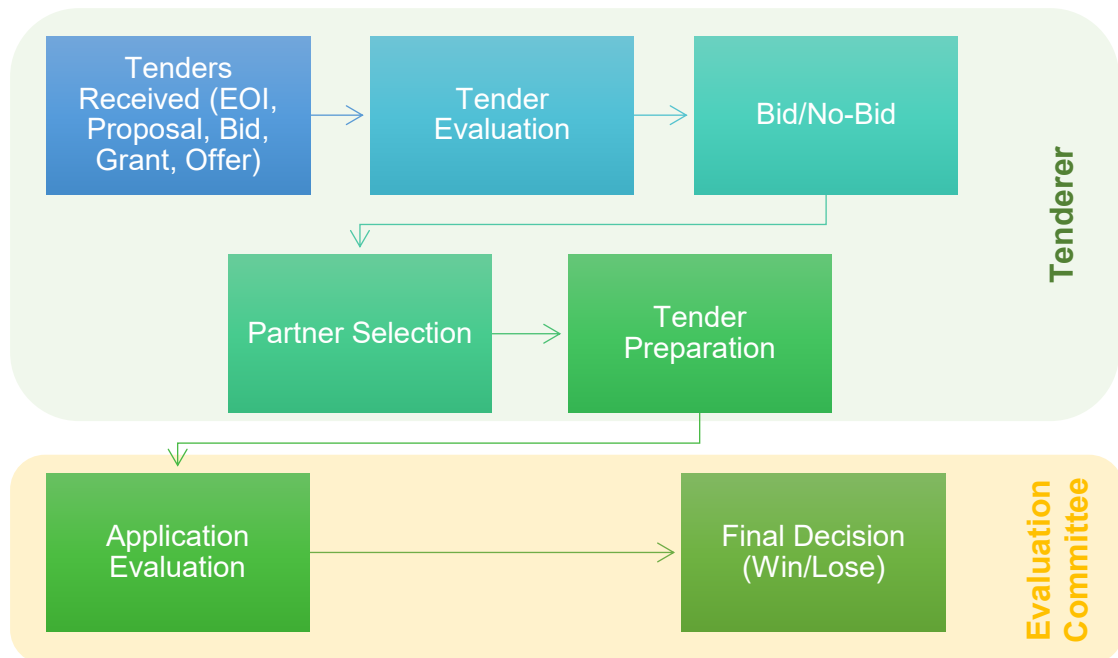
Tenders Received (EOI, Proposal, Bid, Grant, Offer)

Tender Evaluation

Bid/No-Bid

Partner Selection

Tender Preparation

Tenderer

Application Evaluation

Final Decision (Win/Lose)

Evaluation Committee